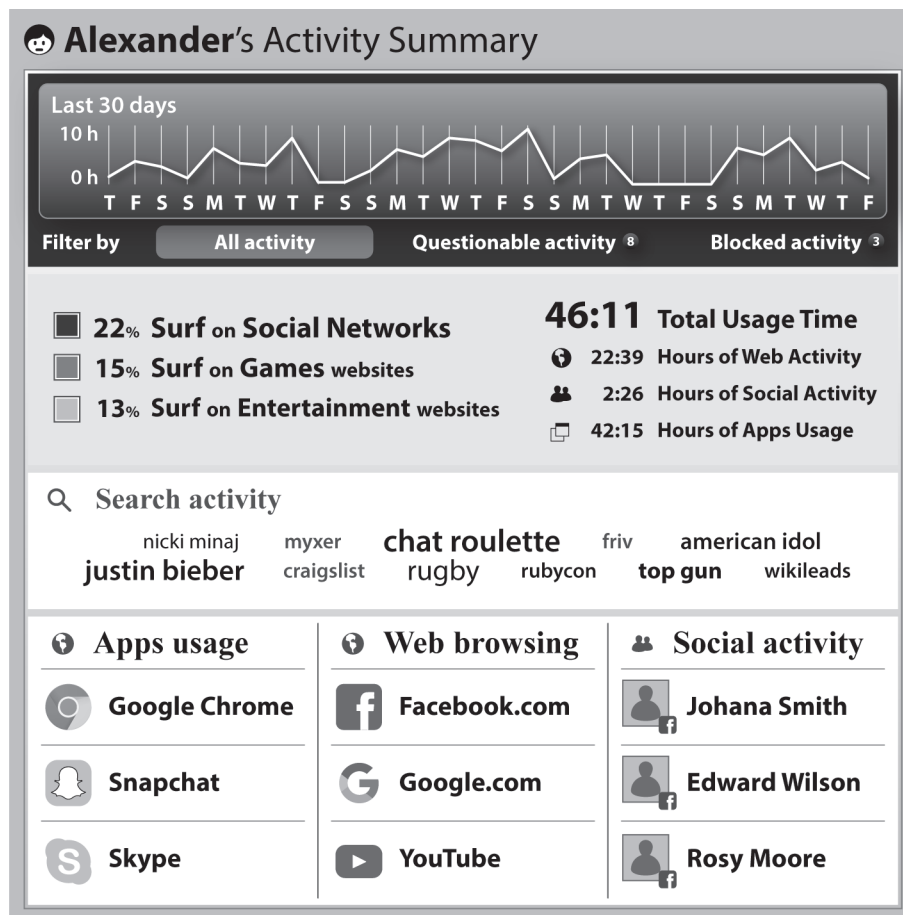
Alexander's Activity Summary

Last 30 days
10 h
0 h
T F S S M T W T F S S M T W T F S S M T W T F S S M T W T F

Filter by All activity Questionable activity 8 Blocked activity 3

22% Surf on Social Networks
15% Surf on Games websites
13% Surf on Entertainment websites

46:11 Total Usage Time
22:39 Hours of Web Activity
2:26 Hours of Social Activity
42:15 Hours of Apps Usage

Search activity
nicki minaj myxer chat roulette friv american idol
justin bieber craigslist rugby rubycon top gun wikileads

Apps usage
Google Chrome
Snapchat
Skype

Web browsing
Facebook.com
Google.com
YouTube

Social activity
Johana Smith
Edward Wilson
Rosy Moore